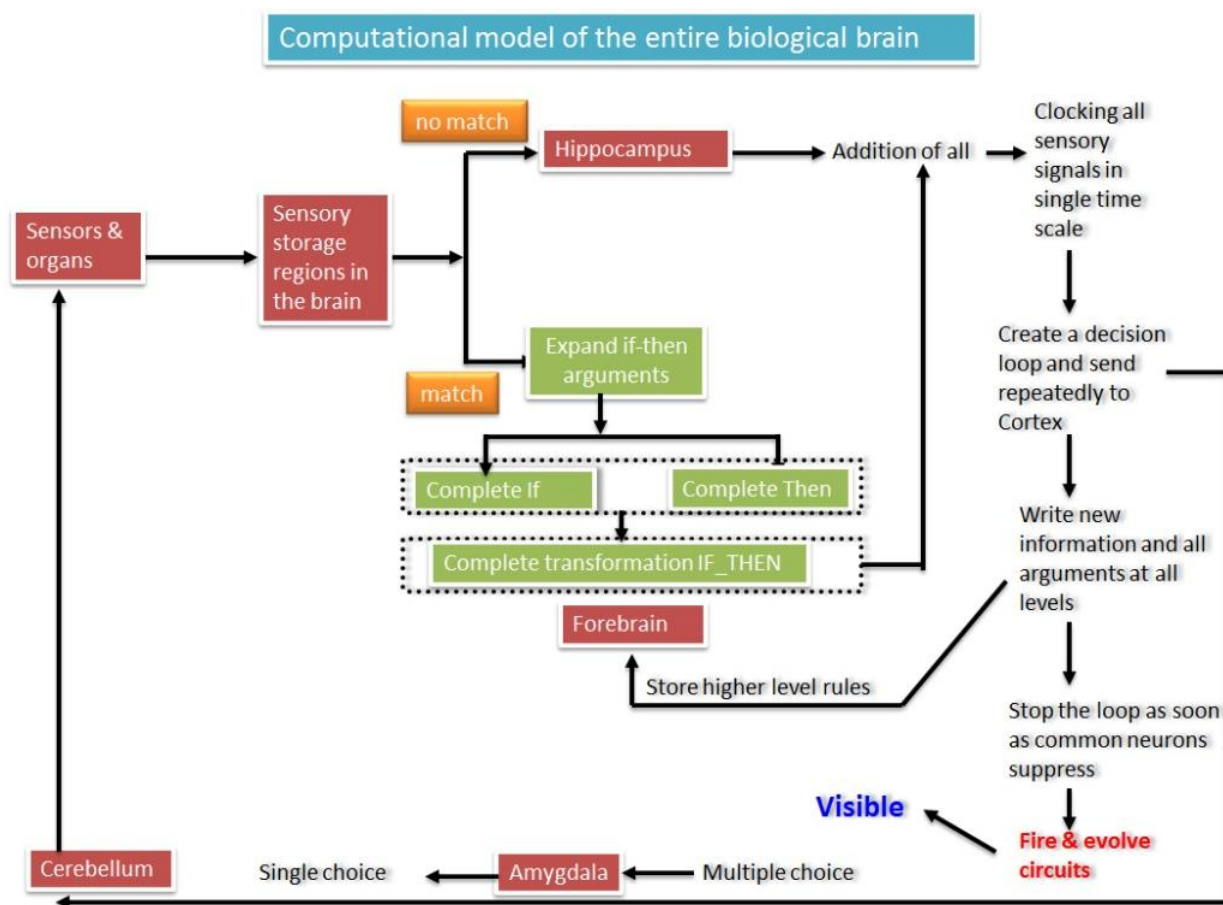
Computational model of the entire biological brain

Sensors & organs

Sensory storage regions in the brain

no match

Hippocampus

Addition of all

Clocking all sensory signals in single time scale

match

Expand if-then arguments

Complete If

Complete Then

Complete transformation IF_THEN

Forebrain

Create a decision loop and send repeatedly to Cortex

Write new information and all arguments at all levels

Store higher level rules

Stop the loop as soon as common neurons suppress

Visible

Fire & evolve circuits

Cerebellum

Single choice

Amygdala

Multiple choice